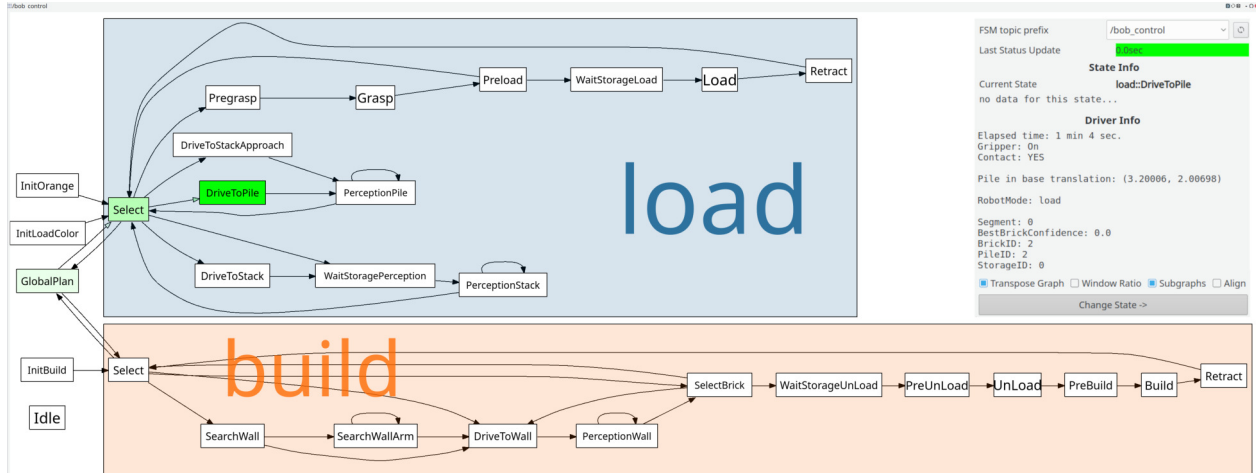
/bob_control

Pregrasp
Grasp
Preload
WaitStorageLoad
Load
Retract
DriveToStackApproach
InitOrange
DriveToPile
PerceptionPile
Select
InitLoadColor
GlobalPlan
DriveToStack
WaitStoragePerception
PerceptionStack
load

InitBuild
Select
build
SelectBrick
WaitStorageUnLoad
PreUnLoad
UnLoad
PreBuild
Build
Retract
Idle
SearchWall
SearchWallArm
DriveToWall
PerceptionWall

FSM topic prefix /bob_control
Last Status Update 0.0sec
State Info
Current State load::DriveToPile
no data for this state...
Driver Info
Elapsed time: 1 min 4 sec.
Gripper: On
Contact: YES

Pile in base translation: (3.20006, 2.00698)

RobotMode: load

Segment: 0
BestBrickConfidence: 0.0
BrickID: 2
PileID: 2
StorageID: 0
Transpose Graph Window Ratio Subgraphs Align
Change State ->